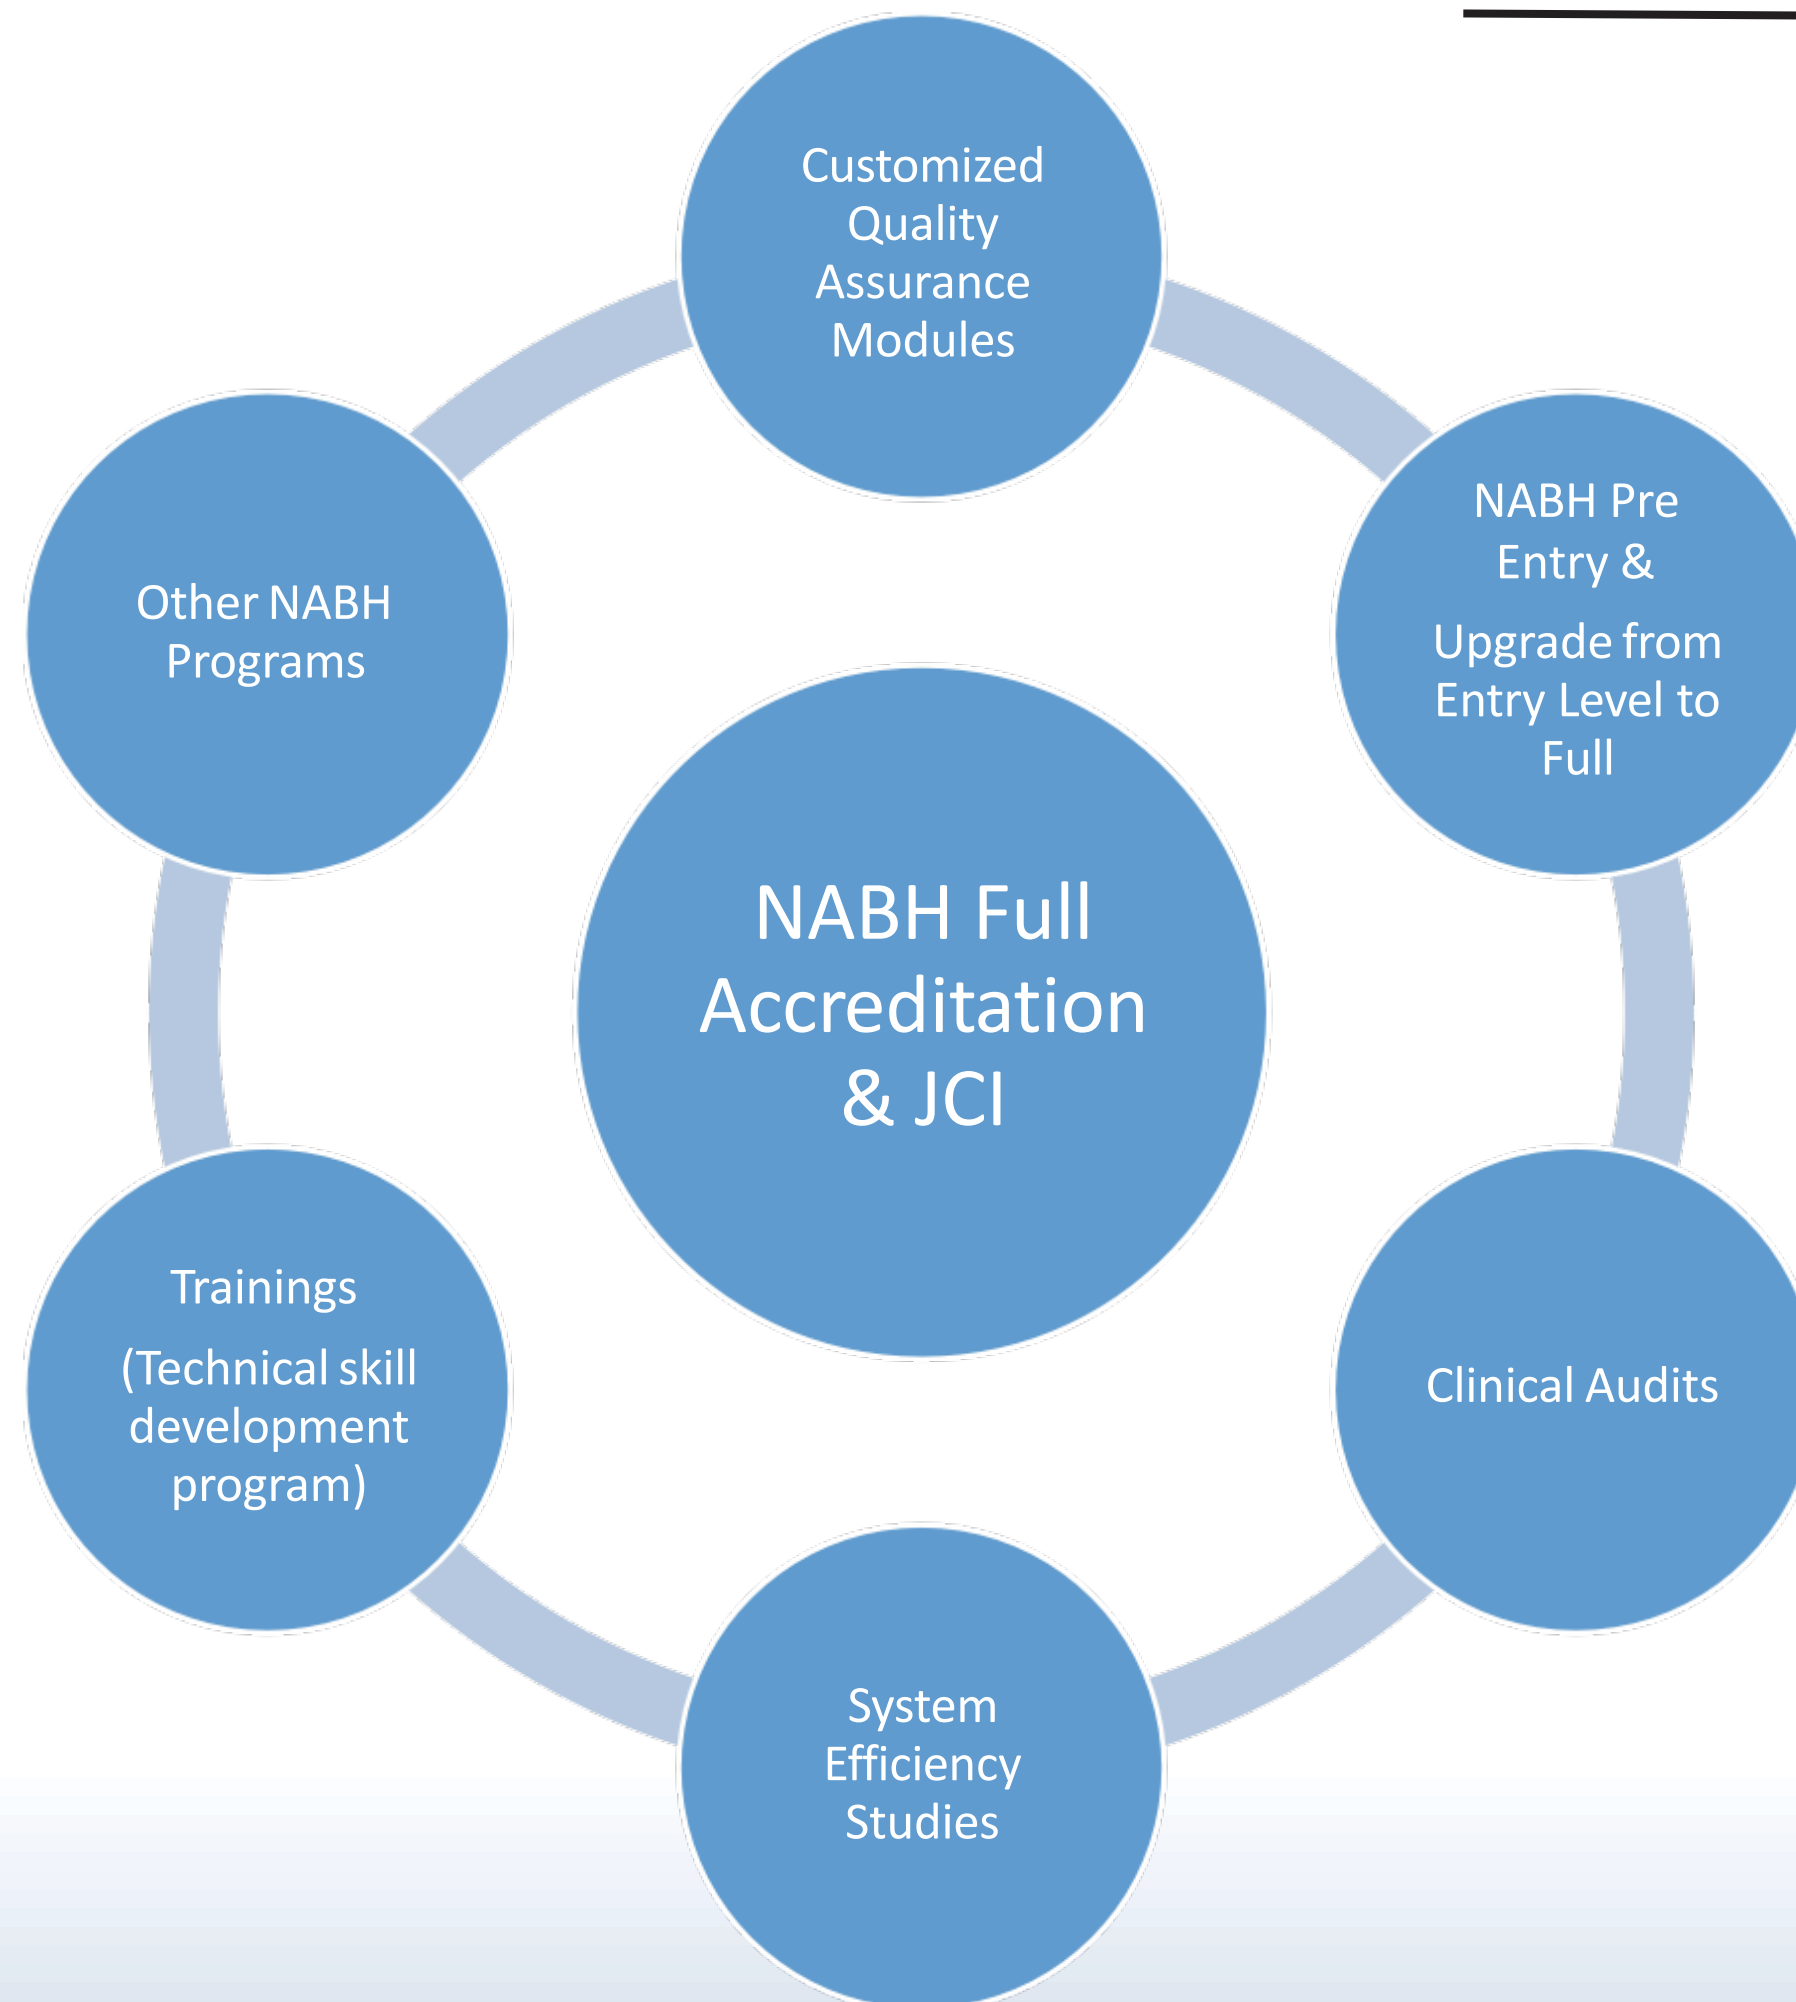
Customized Quality Assurance Modules

NABH Pre Entry &

Upgrade from Entry Level to Full

Other NABH Programs

NABH Full Accreditation & JCI

Trainings

(Technical skill development program)

Clinical Audits

System Efficiency Studies